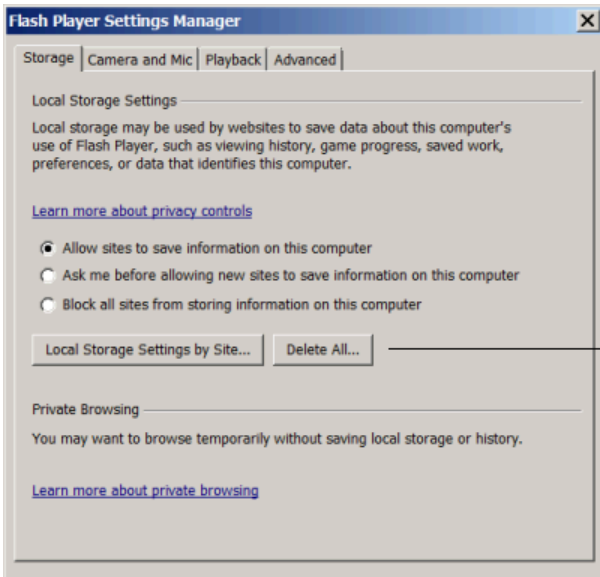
Flash Player Settings Manager

Storage | Camera and Mic | Playback | Advanced

Local Storage Settings

Local storage may be used by websites to save data about this computer's use of Flash Player, such as viewing history, game progress, saved work, preferences, or data that identifies this computer.

Learn more about privacy controls

Allow sites to save information on this computer

Ask me before allowing new sites to save information on this computer

Block all sites from storing information on this computer

Local Storage Settings by Site...

Delete All...

Private Browsing

You may want to browse temporarily without saving local storage or history.

Learn more about private browsing